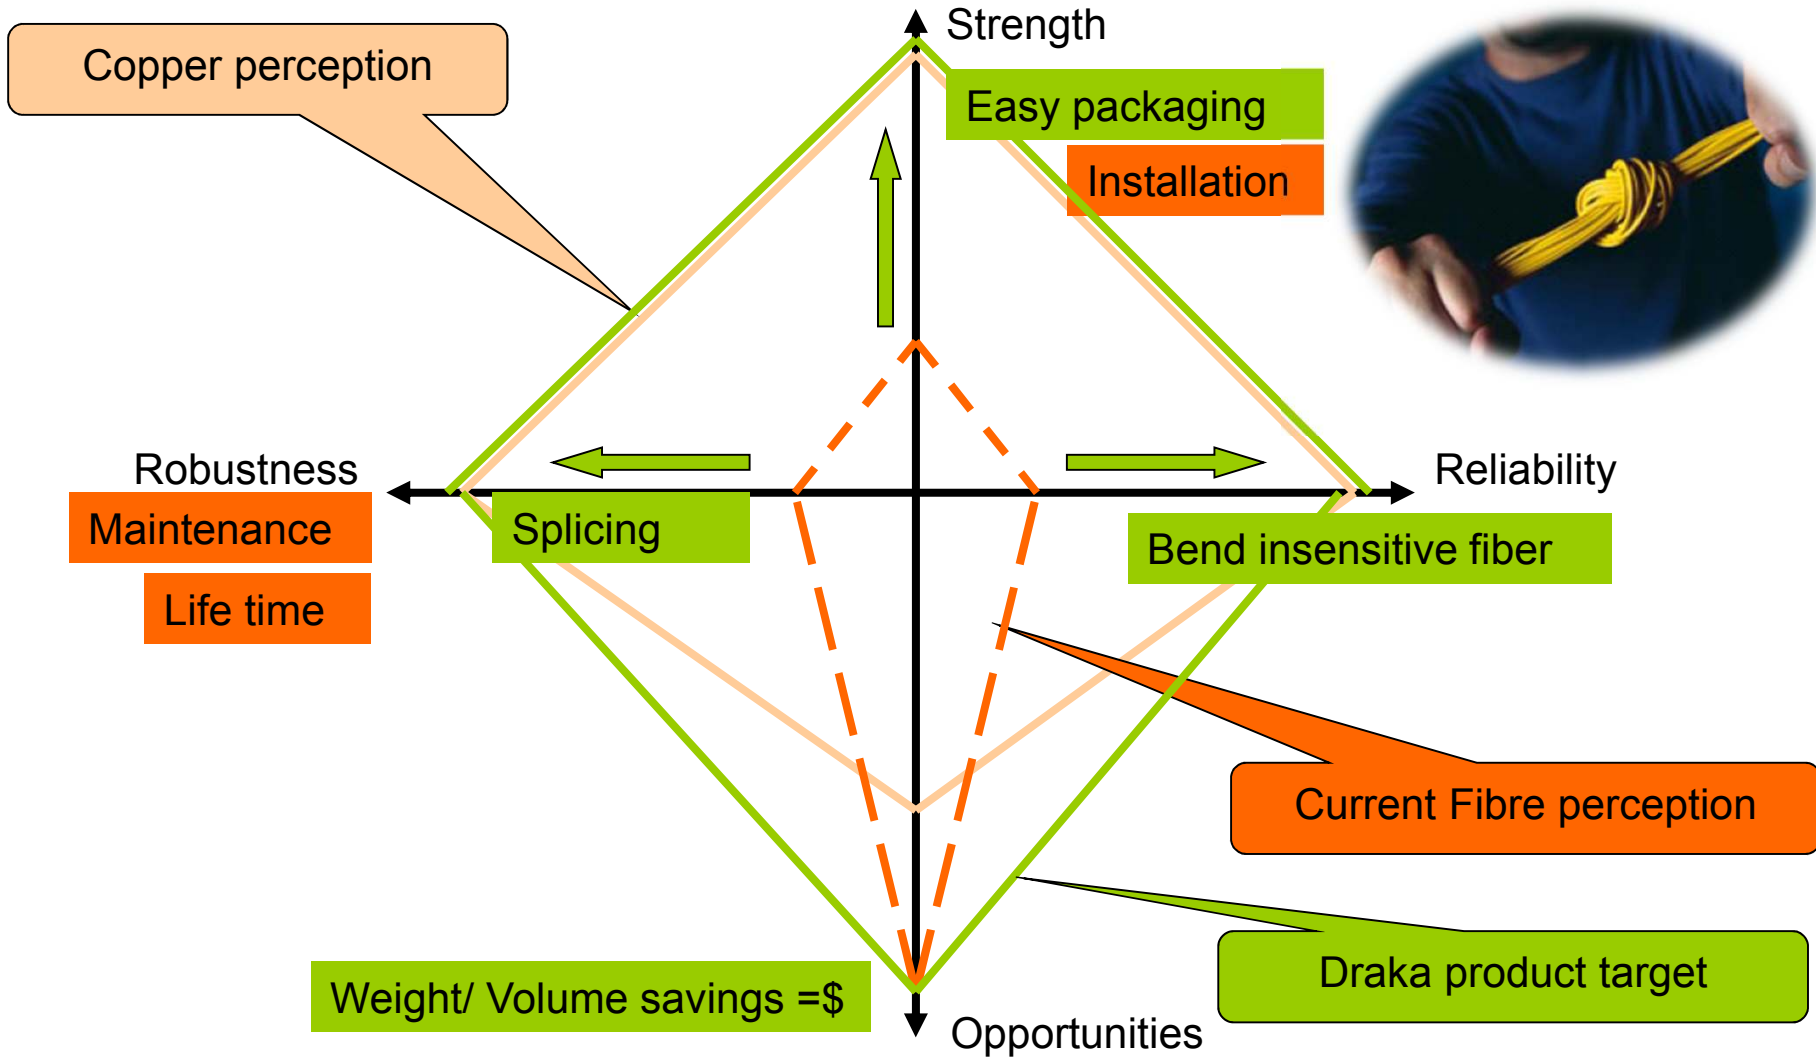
Copper perception

Strength

Easy packaging

Installation

Robustness

Maintenance

Life time

Splicing

Reliability

Bend insensitive fiber

Current Fibre perception

Draka product target

Weight/ Volume savings =$

Opportunities